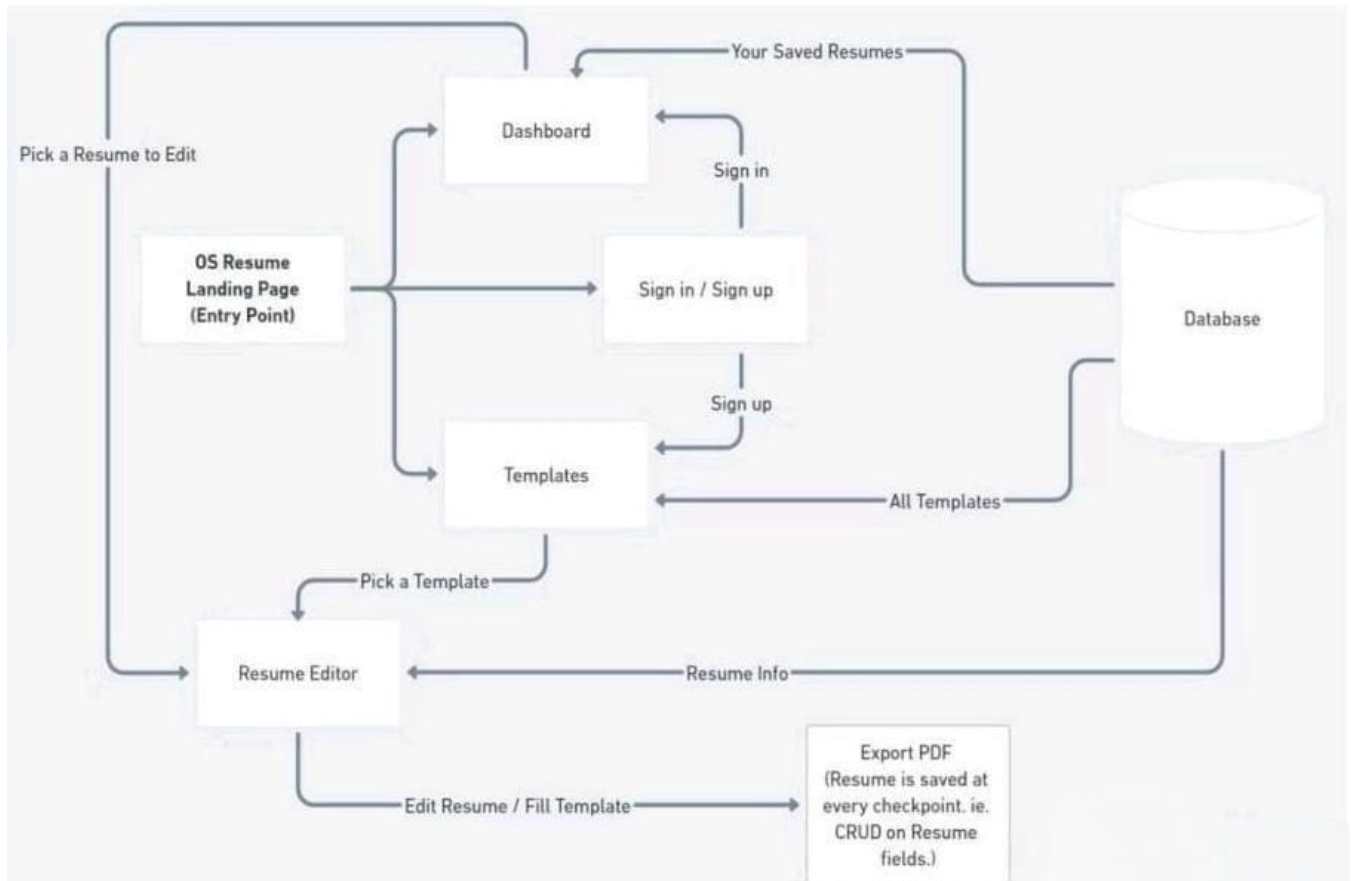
Your Saved Resumes

Pick a Resume to Edit

Dashboard

Sign in

OS Resume Landing Page (Entry Point)

Sign in / Sign up

Database

Sign up

Templates

All Templates

Pick a Template

Resume Editor

Resume Info

Export PDF (Resume is saved at every checkpoint. ie. CRUD on Resume fields.)

Edit Resume / Fill Template